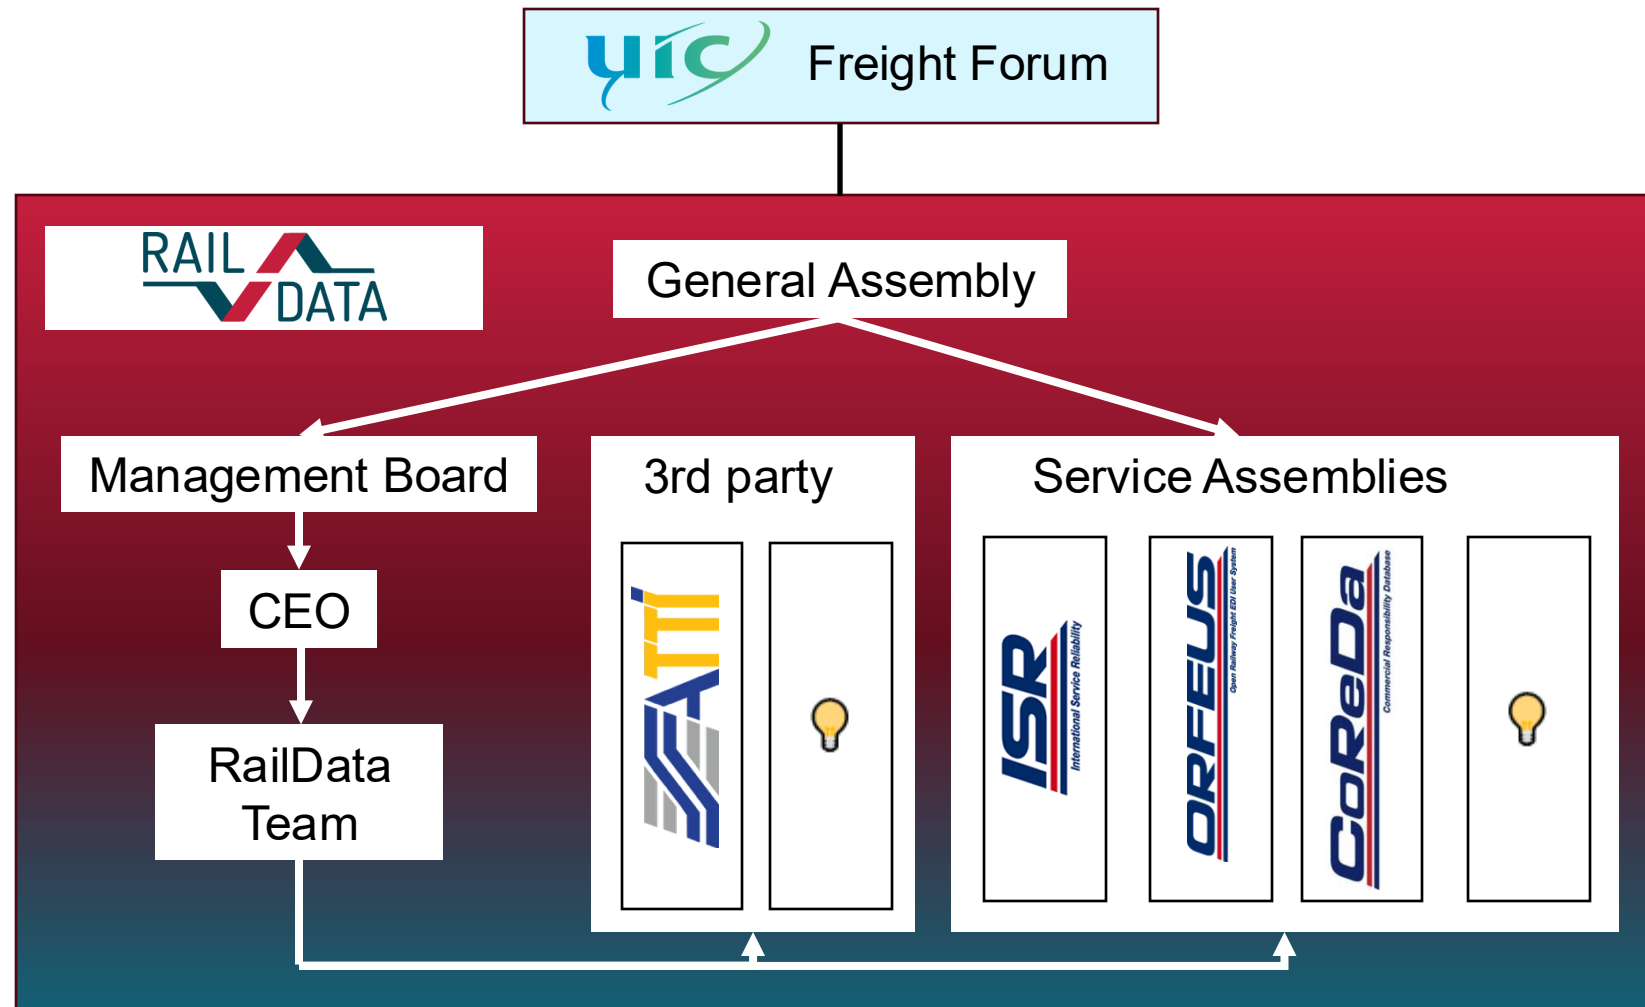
uic Freight Forum

RAIL DATA

General Assembly

Management Board

CEO

RailData Team

3rd party

RAILDATA

Service Assemblies

ISR International Service Reliability

ORFEUS Open Railway Freight EDI User System

CoReDa Commercial Responsibility Database